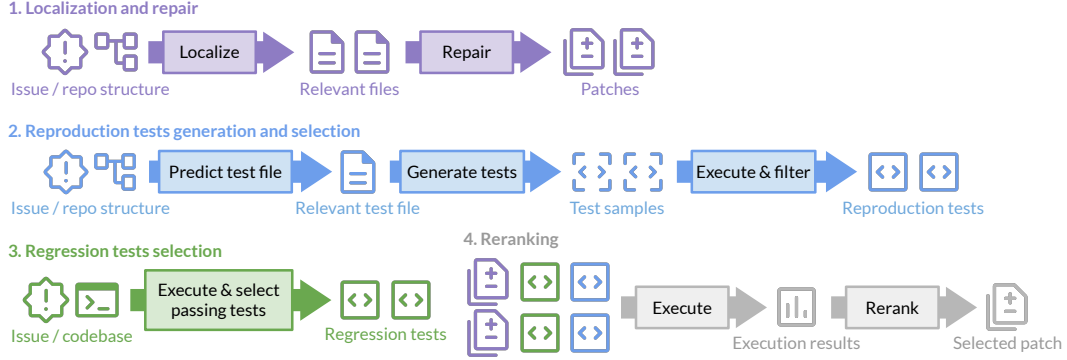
1. Localization and repair

Issue / repo structure

Localize

Relevant files

Repair

Patches

2. Reproduction tests generation and selection

Issue / repo structure

Predict test file

Relevant test file

Generate tests

Test samples

Execute & filter

Reproduction tests

3. Regression tests selection

Issue / codebase

Execute & select passing tests

Regression tests

4. Reranking

Execute

Execution results

Rerank

Selected patch